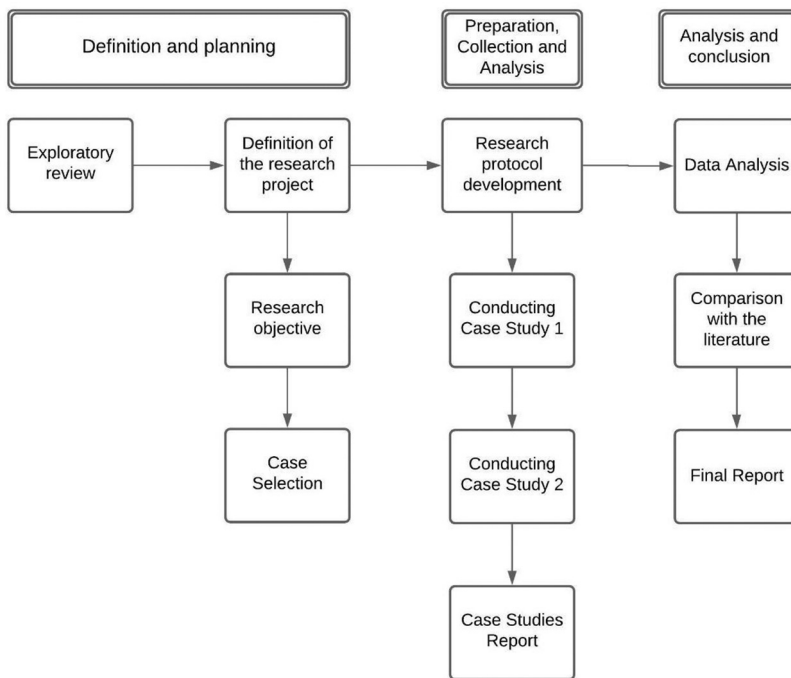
Definition and planning

Preparation, Collection and Analysis

Analysis and conclusion

Exploratory review

Definition of the research project

Research protocol development

Data Analysis

Research objective

Conducting Case Study 1

Comparison with the literature

Case Selection

Conducting Case Study 2

Final Report

Case Studies Report